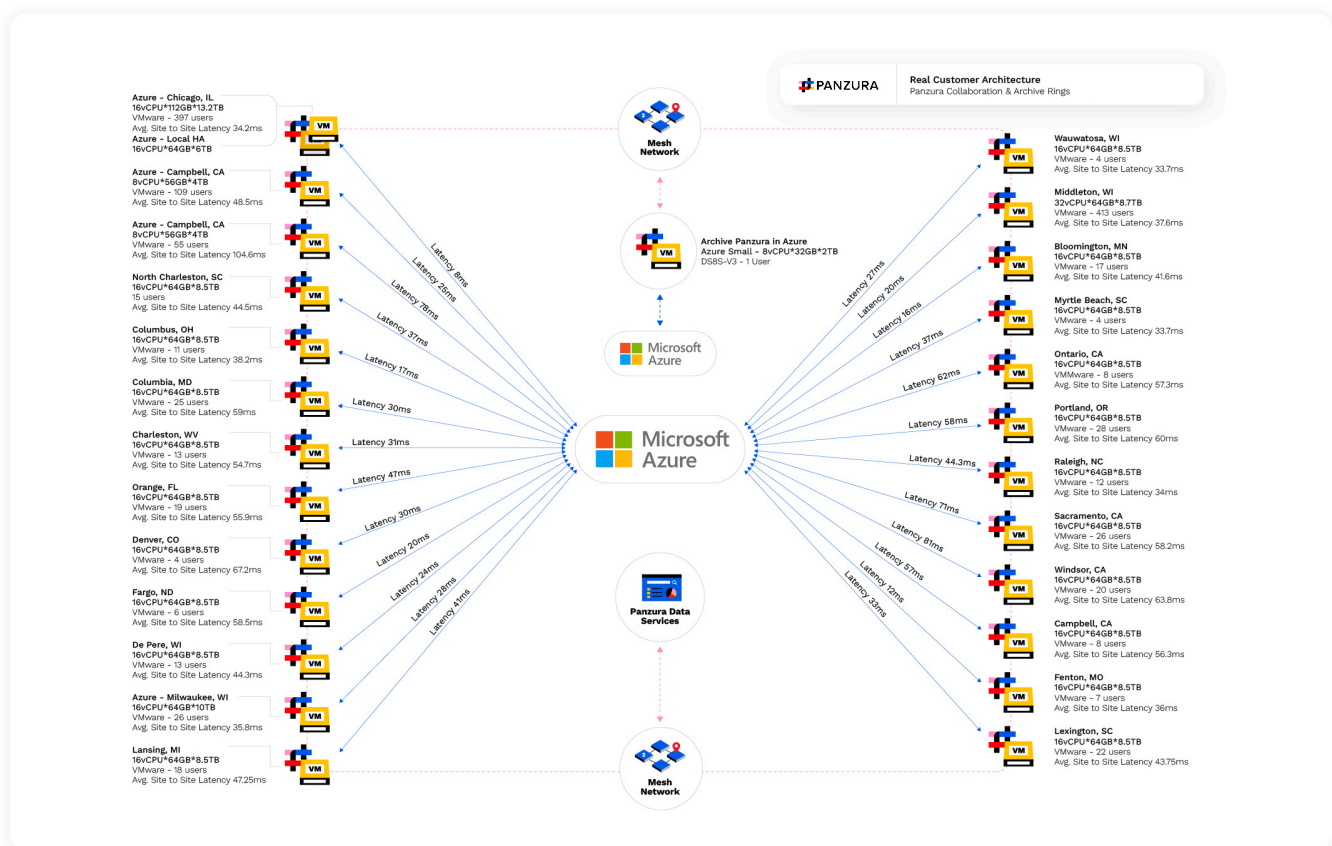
PANZURA

Real Customer Architecture
Panzura Collaboration & Archive Rings

Azure - Chicago, IL
16vCPU*112GB*13.2TB
VMware - 397 users
Avg. Site to Site Latency 34.2ms
Azure - Local HA
16vCPU*64GB*6TB

VM

Azure - Campbell, CA
8vCPU*56GB*4TB
VMware - 109 users
Avg. Site to Site Latency 48.5ms

Azure - Campbell, CA
8vCPU*56GB*4TB
VMware - 55 users
Avg. Site to Site Latency 104.6ms

North Charleston, SC
16vCPU*64GB*8.5TB
15 users
Avg. Site to Site Latency 44.5ms

Columbus, OH
16vCPU*64GB*8.5TB
VMware - 11 users
Avg. Site to Site Latency 38.2ms

Columbia, MD
16vCPU*64GB*8.5TB
VMware - 25 users
Avg. Site to Site Latency 59ms

Charleston, WV
16vCPU*64GB*8.5TB
VMware - 13 users
Avg. Site to Site Latency 54.7ms

Orange, FL
16vCPU*64GB*8.5TB
VMware - 19 users
Avg. Site to Site Latency 55.9ms

Denver, CO
16vCPU*64GB*8.5TB
VMware - 4 users
Avg. Site to Site Latency 67.2ms

Fargo, ND
16vCPU*64GB*8.5TB
VMware - 6 users
Avg. Site to Site Latency 58.5ms

De Pere, WI
16vCPU*64GB*8.5TB
VMware - 13 users
Avg. Site to Site Latency 44.3ms

Azure - Milwaukee, WI
16vCPU*64GB*10TB
VMware - 26 users
Avg. Site to Site Latency 35.8ms

Lansing, MI
16vCPU*64GB*8.5TB
VMware - 18 users
Avg. Site to Site Latency 47.25ms

Latency 8ms
Latency 25ms
Latency 78ms
Latency 37ms
Latency 17ms
Latency 30ms
Latency 31ms
Latency 47ms
Latency 30ms
Latency 20ms
Latency 24ms
Latency 28ms
Latency 41ms

Mesh Network

Archive Panzura in Azure
Azure Small - 8vCPU*32GB*2TB
DS8S-V3 - 1 User

Microsoft Azure

Microsoft Azure

Panzura Data Services

Mesh Network

Latency 27ms
Latency 20ms
Latency 16ms
Latency 37ms
Latency 62ms
Latency 58ms
Latency 44.3ms
Latency 71ms
Latency 81ms
Latency 57ms
Latency 12ms
Latency 33ms

Wauwatosa, WI
16vCPU*64GB*8.5TB
VMware - 4 users
Avg. Site to Site Latency 33.7ms

Middleton, WI
32vCPU*64GB*8.7TB
VMware - 413 users
Avg. Site to Site Latency 37.6ms

Bloomington, MN
16vCPU*64GB*8.5TB
VMware - 17 users
Avg. Site to Site Latency 41.6ms

Myrtle Beach, SC
16vCPU*64GB*8.5TB
VMware - 4 users
Avg. Site to Site Latency 33.7ms

Ontario, CA
16vCPU*64GB*8.5TB
VMMware - 8 users
Avg. Site to Site Latency 57.3ms

Portland, OR
16vCPU*64GB*8.5TB
VMware - 28 users
Avg. Site to Site Latency 60ms

Raleigh, NC
16vCPU*64GB*8.5TB
VMware - 12 users
Avg. Site to Site Latency 34ms

Sacramento, CA
16vCPU*64GB*8.5TB
VMware - 26 users
Avg. Site to Site Latency 58.2ms

Windsor, CA
16vCPU*64GB*8.5TB
VMware - 20 users
Avg. Site to Site Latency 63.8ms

Campbell, CA
16vCPU*64GB*8.5TB
VMware - 8 users
Avg. Site to Site Latency 56.3ms

Fenton, MO
16vCPU*64GB*8.5TB
VMware - 7 users
Avg. Site to Site Latency 36ms

Lexington, SC
16vCPU*64GB*8.5TB
VMware - 22 users
Avg. Site to Site Latency 43.75ms